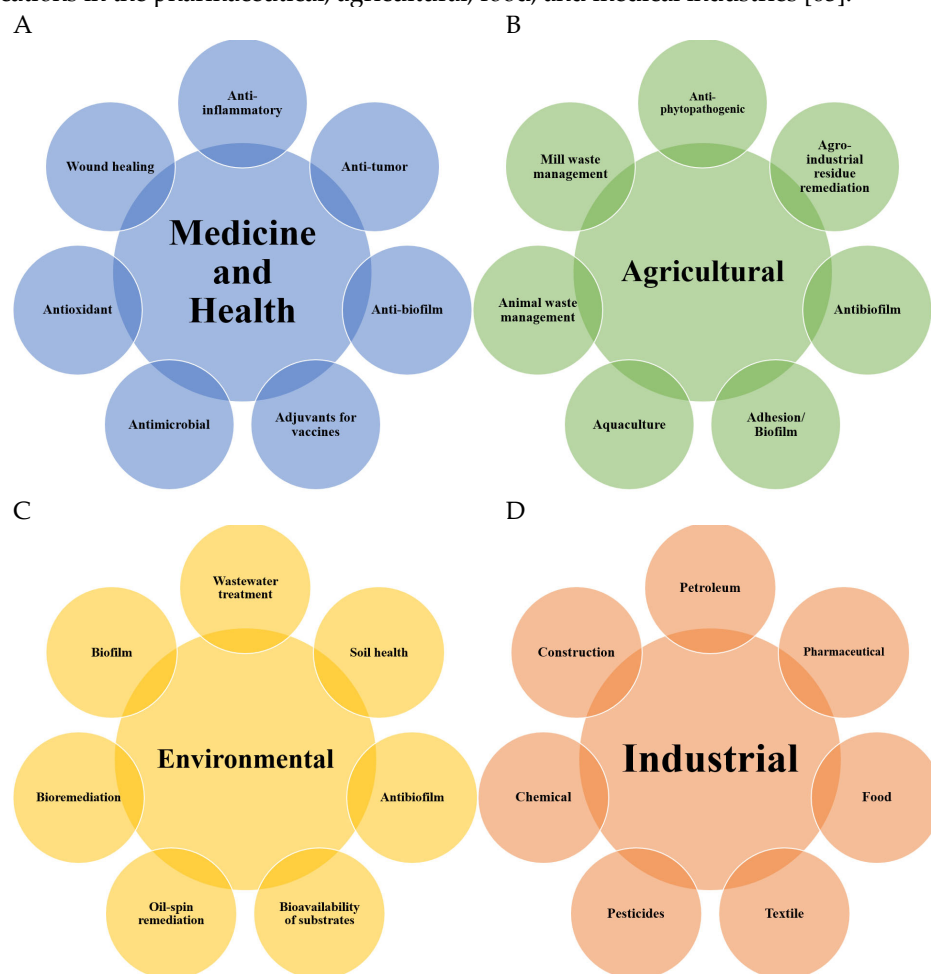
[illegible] in the pharmaceutical, agricultural, food, and medical industries [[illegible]].

A

Anti-inflammatory

Wound healing

Anti-tumor

Medicine and Health

Antioxidant

Anti-biofilm

Antimicrobial

Adjuvants for vaccines

B

Anti-phytopathogenic

Mill waste management

Agro-industrial residue remediation

Agricultural

Animal waste management

Antibiofilm

Aquaculture

Adhesion/ Biofilm

C

Wastewater treatment

Biofilm

Soil health

Environmental

Bioremediation

Antibiofilm

Oil-spin remediation

Bioavailability of substrates

D

Petroleum

Construction

Pharmaceutical

Industrial

Chemical

Food

Pesticides

Textile